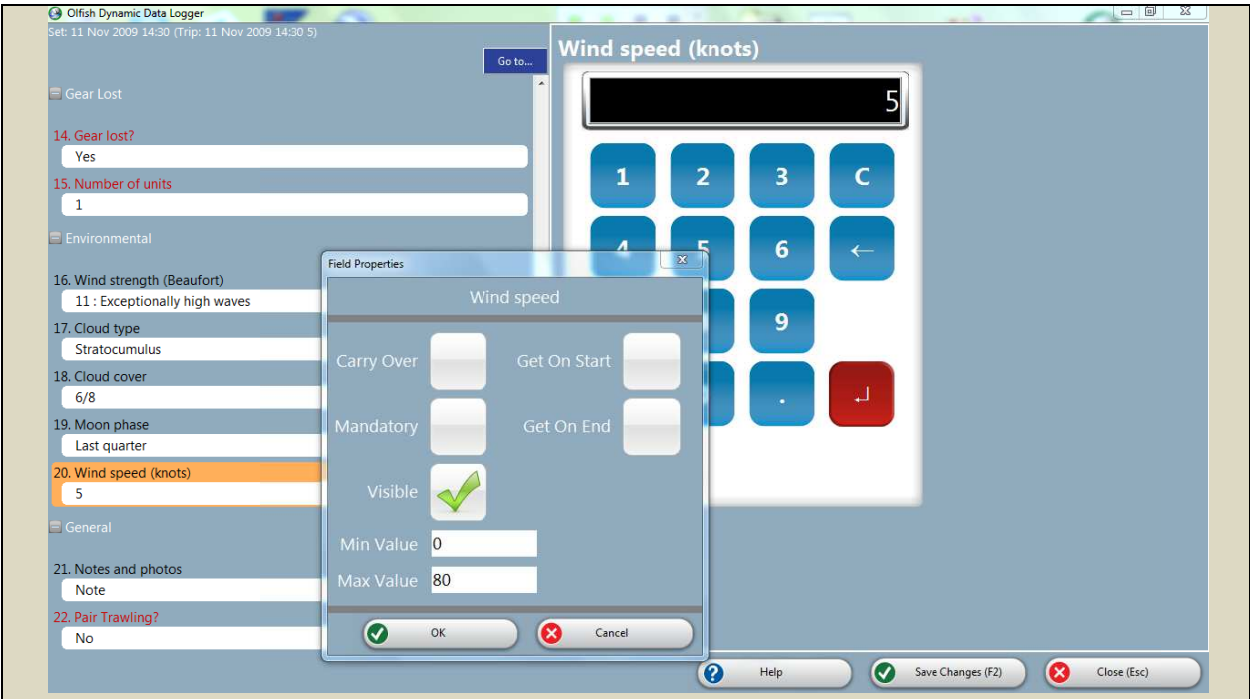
Olfish Dynamic Data Logger

Set: 11 Nov 2009 14:30 (Trip: 11 Nov 2009 14:30 5)

Go to...

Gear Lost

14. Gear lost?
Yes

15. Number of units
1

Environmental

16. Wind strength (Beaufort)
11 : Exceptionally high waves

17. Cloud type
Stratocumulus

18. Cloud cover
6/8

19. Moon phase
Last quarter

20. Wind speed (knots)
5

General

21. Notes and photos
Note

22. Pair Trawling?
No

Wind speed (knots)

5

| 1 | 2 | 3 | C |
|---|---|---|---|
| 4 | 5 | 6 | ← |
| | | 9 | |
| | | . | ↵ |

Field Properties

Wind speed

Carry Over

Get On Start

Mandatory

Get On End

Visible

Min Value 0

Max Value 80

OK

Cancel

Help

Save Changes (F2)

Close (Esc)